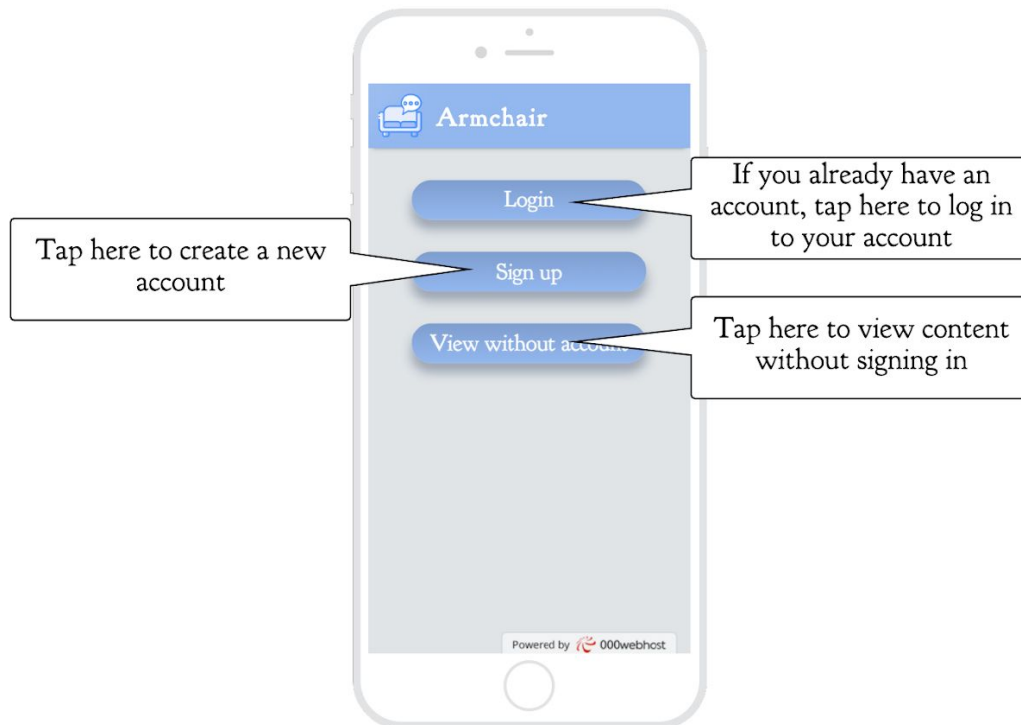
Armchair

Login

If you already have an account, tap here to log in to your account

Tap here to create a new account

Sign up

View without acc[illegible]

Tap here to view content without signing in

Powered by 000webhost